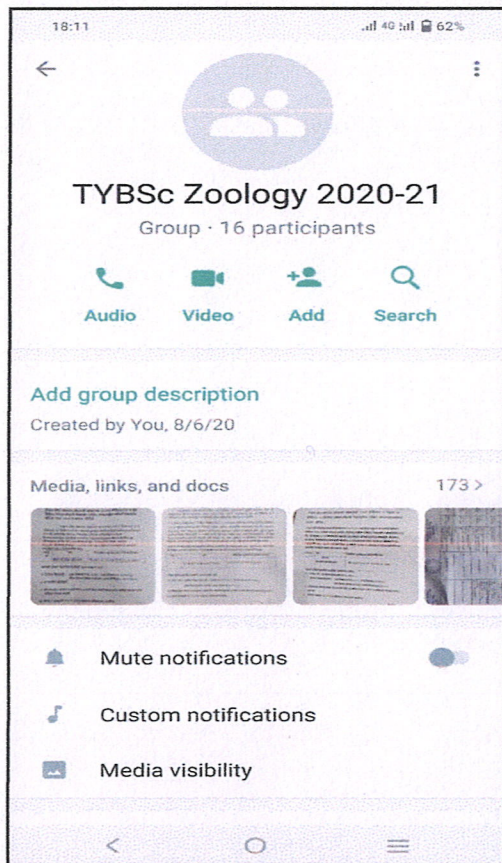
18:11 4G 62%

TYBSc Zoology 2020-21

Group · 16 participants

Audio Video Add Search

Add group description

Created by You, 8/6/20

Media, links, and docs 173 >

Mute notifications

Custom notifications

Media visibility